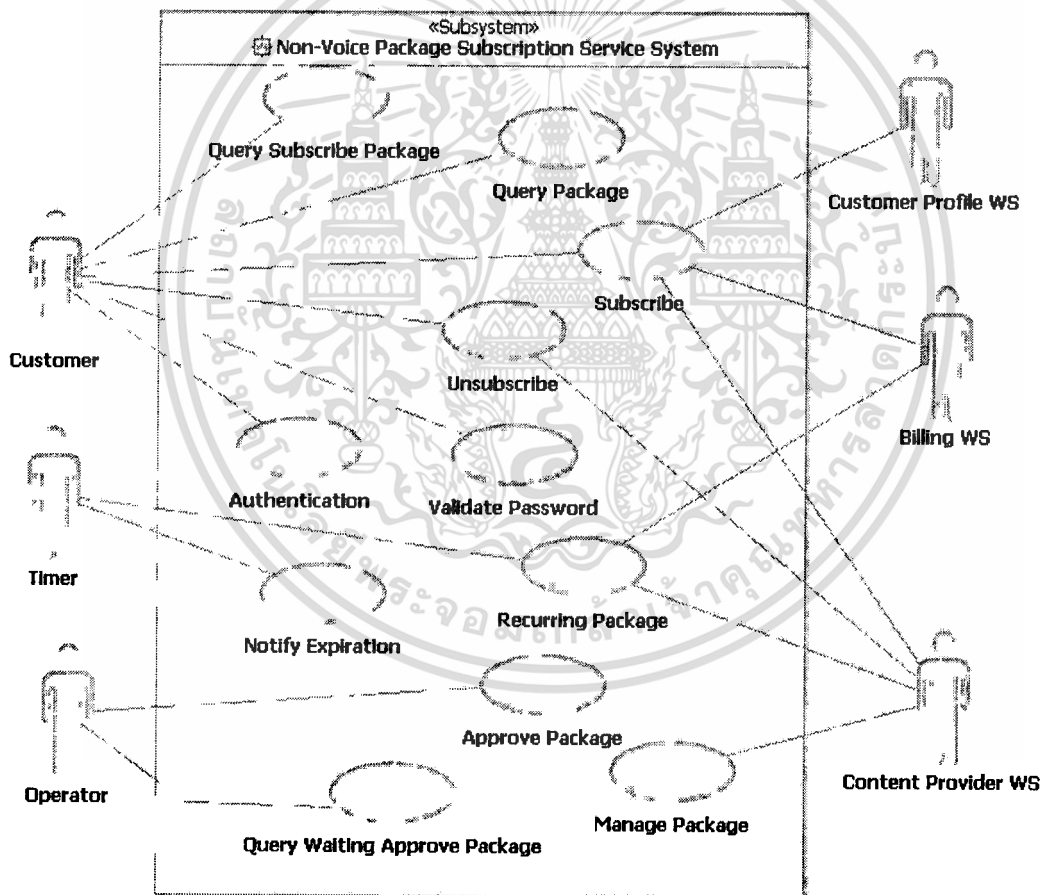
«Subsystem»
Non-Voice Package Subscription Service System

Query Subscribe Package

Query Package

Customer Profile WS

Customer

Subscribe

Unsubscribe

Billing WS

Timer

Authentication

Validate Password

Recurring Package

Notify Expiration

Operator

Approve Package

Content Provider WS

Manage Package

Query Waiting Approve Package